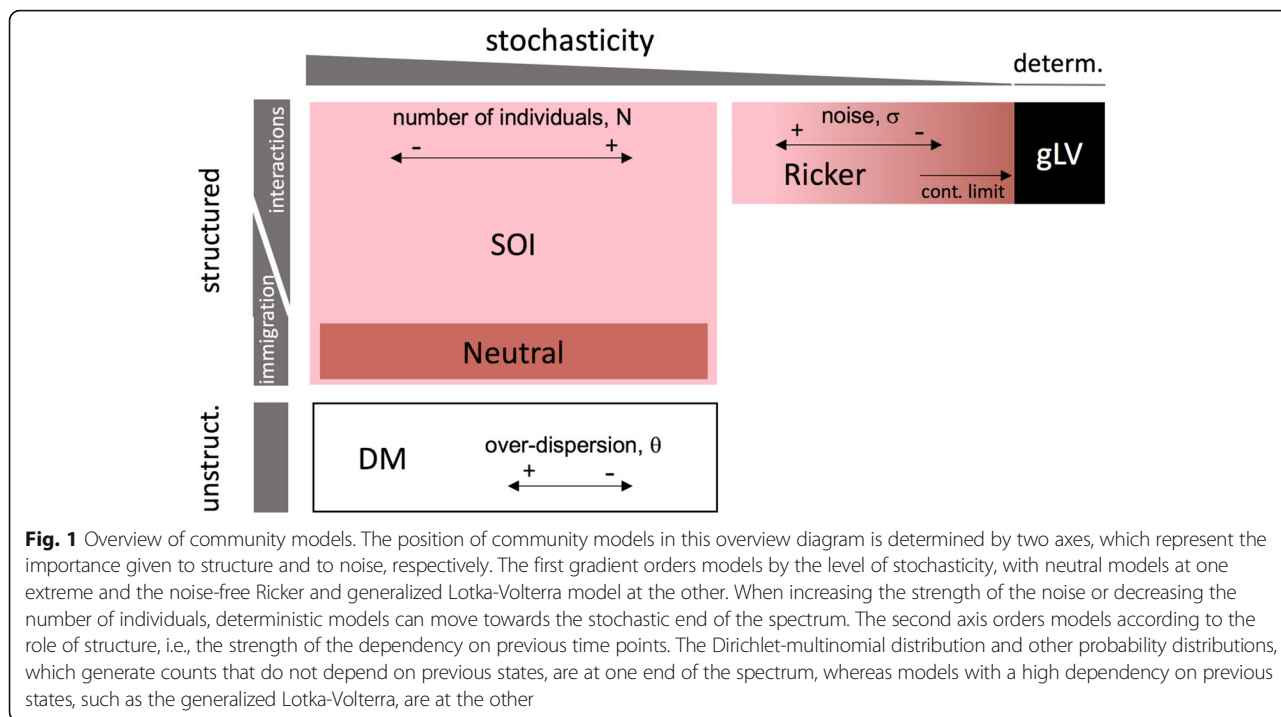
stochasticity

determ.

structured

interactions

immigration

number of individuals, N

-

+

SOI

Neutral

noise, $\sigma$

+

-

Ricker

cont. limit

gLV

unstruct.

DM

over-dispersion, $\theta$

+

-

**Fig. 1** Overview of community models. The position of community models in this overview diagram is determined by two axes, which represent the importance given to structure and to noise, respectively. The first gradient orders models by the level of stochasticity, with neutral models at one extreme and the noise-free Ricker and generalized Lotka-Volterra model at the other. When increasing the strength of the noise or decreasing the number of individuals, deterministic models can move towards the stochastic end of the spectrum. The second axis orders models according to the role of structure, i.e., the strength of the dependency on previous time points. The Dirichlet-multinomial distribution and other probability distributions, which generate counts that do not depend on previous states, are at one end of the spectrum, whereas models with a high dependency on previous states, such as the generalized Lotka-Volterra, are at the other